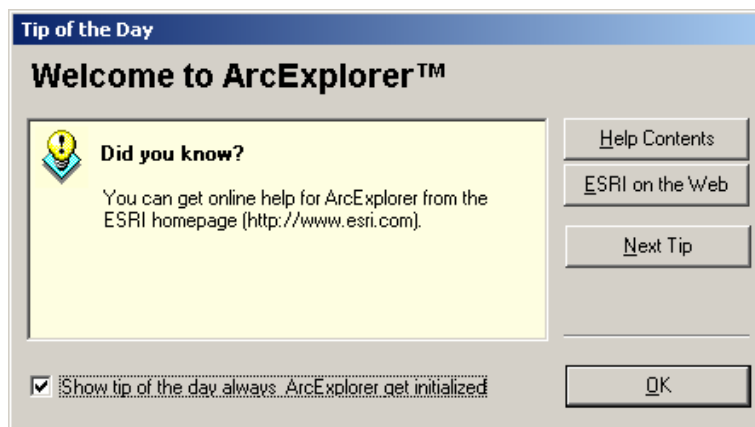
Tip of the Day

Welcome to ArcExplorer™

Did you know?

You can get online help for ArcExplorer from the ESRI homepage (http://www.esri.com).

Help Contents

ESRI on the Web

Next Tip

☑ Show tip of the day always ArcExplorer get initialized

OK